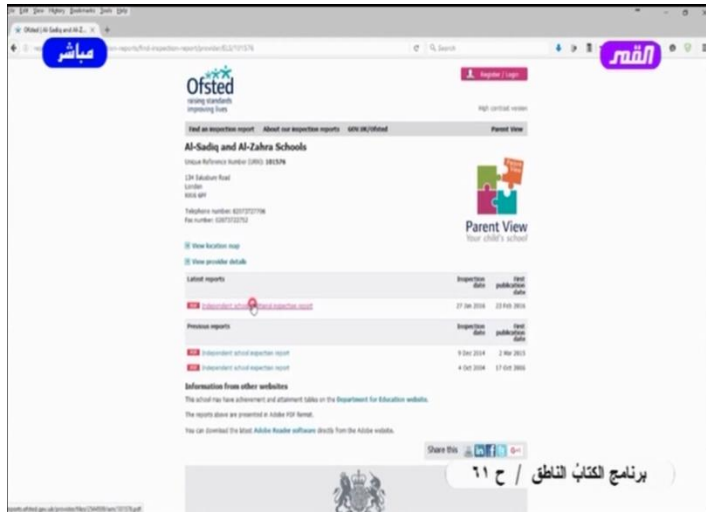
File Edit View History Bookmarks Tools Help

Ofsted | Al-Sadiq and Al-Z... ×

Search

مباشر

القمر

Ofsted
raising standards
improving lives

Register / Login

High contrast version

Find an inspection report | About our inspection reports | GOV.UK/Ofsted | Parent View

Al-Sadiq and Al-Zahra Schools

Unique Reference Number (URN): 101576

134 Salusbury Road
London
NW6 6PF

Telephone number: 02073722756
Fax number: 02073722752

Parent View
Your child's school

View location map

View provider details

| Latest reports | Inspection date | First publication date |
|---|---|---|
| PDF Independent school standard inspection report | 27 Jan 2016 | 23 Feb 2016 |

| Previous reports | Inspection date | First publication date |
|---|---|---|
| PDF Independent school inspection report | 9 Dec 2014 | 2 Mar 2015 |
| PDF Independent school inspection report | 4 Oct 2006 | 17 Oct 2006 |

Information from other websites

This school may have achievement and attainment tables on the Department for Education website.

The reports above are presented in Adobe PDF format.

You can download the latest Adobe Reader software directly from the Adobe website.

Share this

برنامج الكتابُ الناطق / ح ٦١